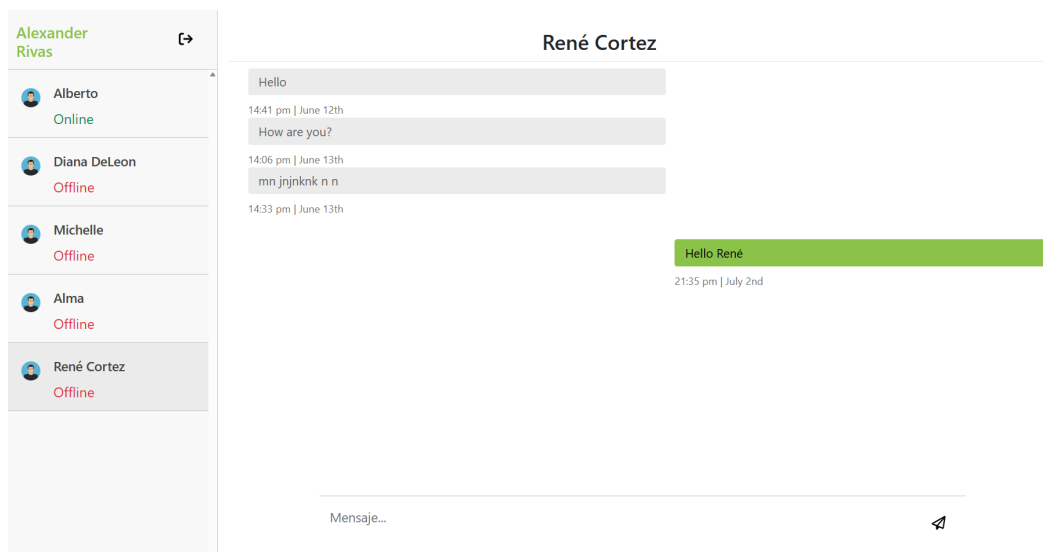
Alexander Rivas

Alberto
Online

Diana DeLeon
Offline

Michelle
Offline

Alma
Offline

René Cortez
Offline

René Cortez

Hello
14:41 pm | June 12th

How are you?
14:06 pm | June 13th

mn jnjnknk n n
14:33 pm | June 13th

Hello René
21:35 pm | July 2nd

Mensaje...